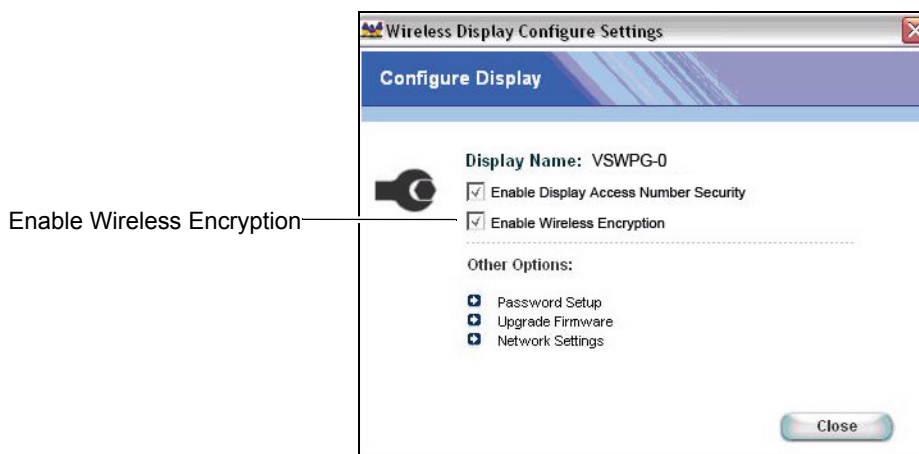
Wireless Display Configure Settings

Configure Display

Display Name: VSWPG-0

Enable Display Access Number Security

Enable Wireless Encryption

Enable Wireless Encryption

Other Options:

Password Setup

Upgrade Firmware

Network Settings

Close